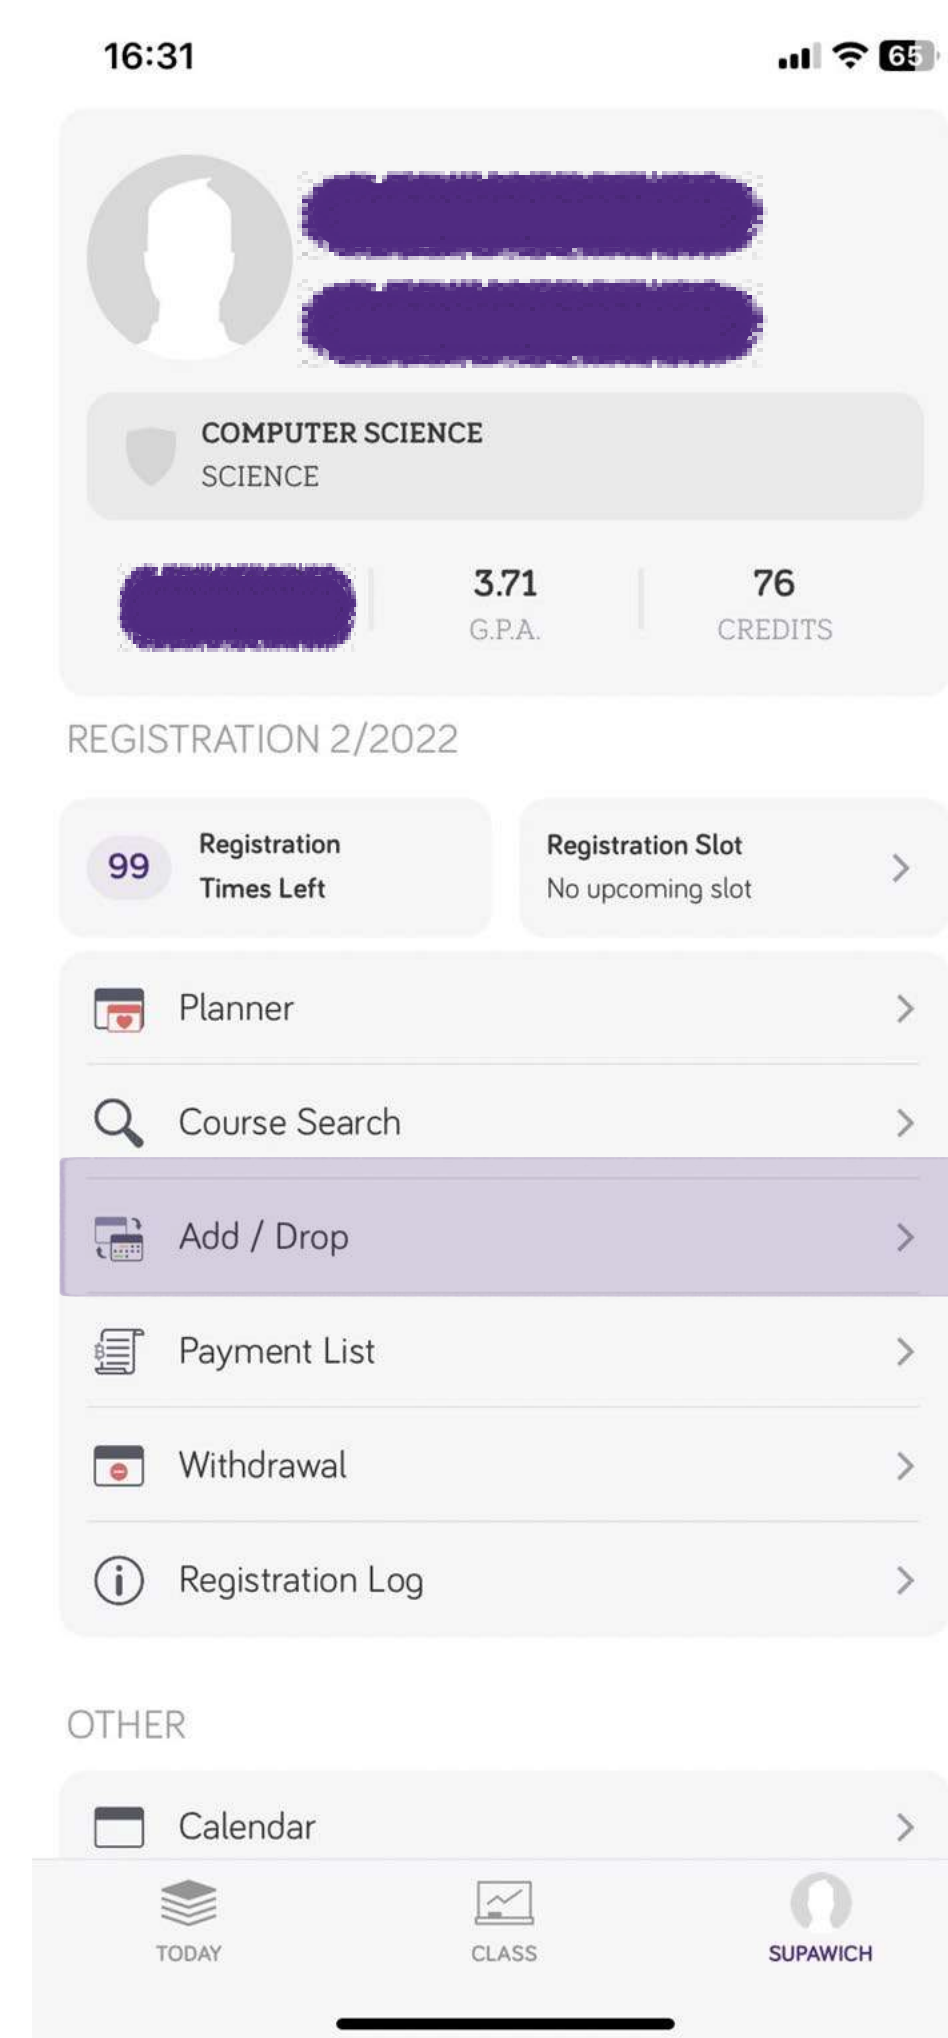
16:31

65

COMPUTER SCIENCE
SCIENCE

3.71
G.P.A.

76
CREDITS

REGISTRATION 2/2022

99 Registration Times Left

Registration Slot
No upcoming slot

Planner

Course Search

Add / Drop

Payment List

Withdrawal

Registration Log

OTHER

Calendar

TODAY

CLASS

SUPAWICH